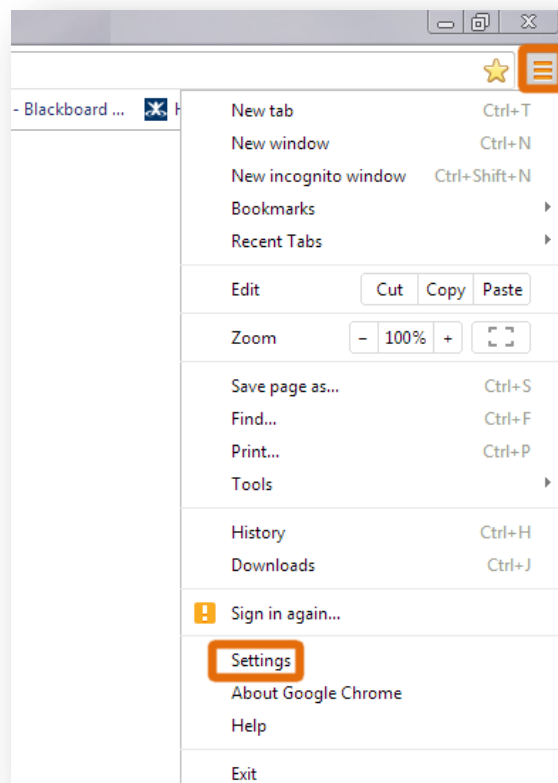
- Blackboard ... H

New tab Ctrl+T
New window Ctrl+N
New incognito window Ctrl+Shift+N
Bookmarks
Recent Tabs

Edit Cut Copy Paste

Zoom – 100% +

Save page as... Ctrl+S
Find... Ctrl+F
Print... Ctrl+P
Tools

History Ctrl+H
Downloads Ctrl+J

Sign in again...

Settings
About Google Chrome
Help

Exit